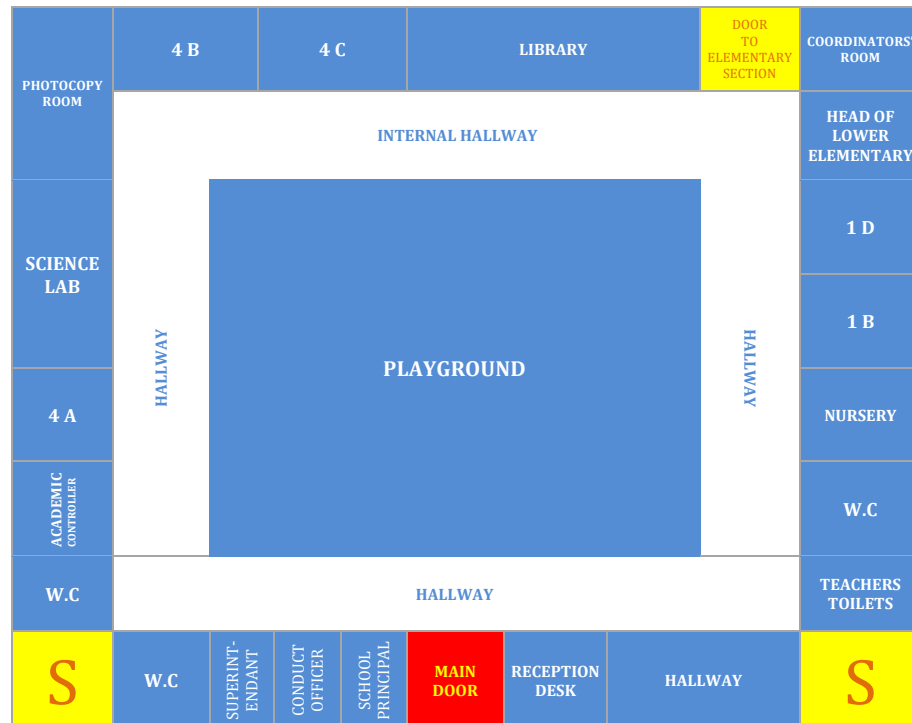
PHOTOCOPY ROOM

4 B

4 C

LIBRARY

DOOR TO ELEMENTARY SECTION

COORDINATORS' ROOM

INTERNAL HALLWAY

HEAD OF LOWER ELEMENTARY

SCIENCE LAB

1 D

HALLWAY

PLAYGROUND

HALLWAY

1 B

4 A

NURSERY

ACADEMIC CONTROLLER

W.C

W.C

HALLWAY

TEACHERS TOILETS

S

W.C

SUPERINTENDANT

CONDUCT OFFICER

SCHOOL PRINCIPAL

MAIN DOOR

RECEPTION DESK

HALLWAY

S